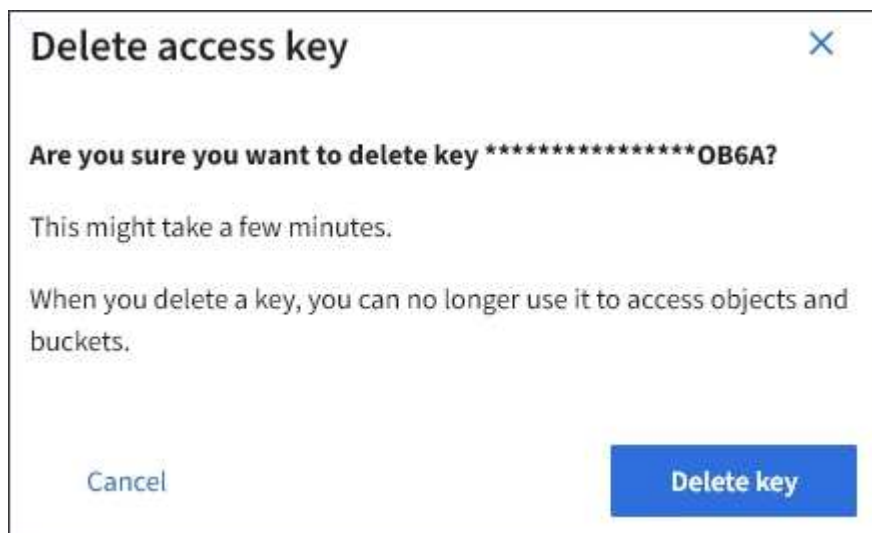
Delete access key ×

**Are you sure you want to delete key \*\*\*\*\*\*\*\*\*\*\*\*\*\*\*\*OB6A?**

This might take a few minutes.

When you delete a key, you can no longer use it to access objects and buckets.

Cancel

Delete key